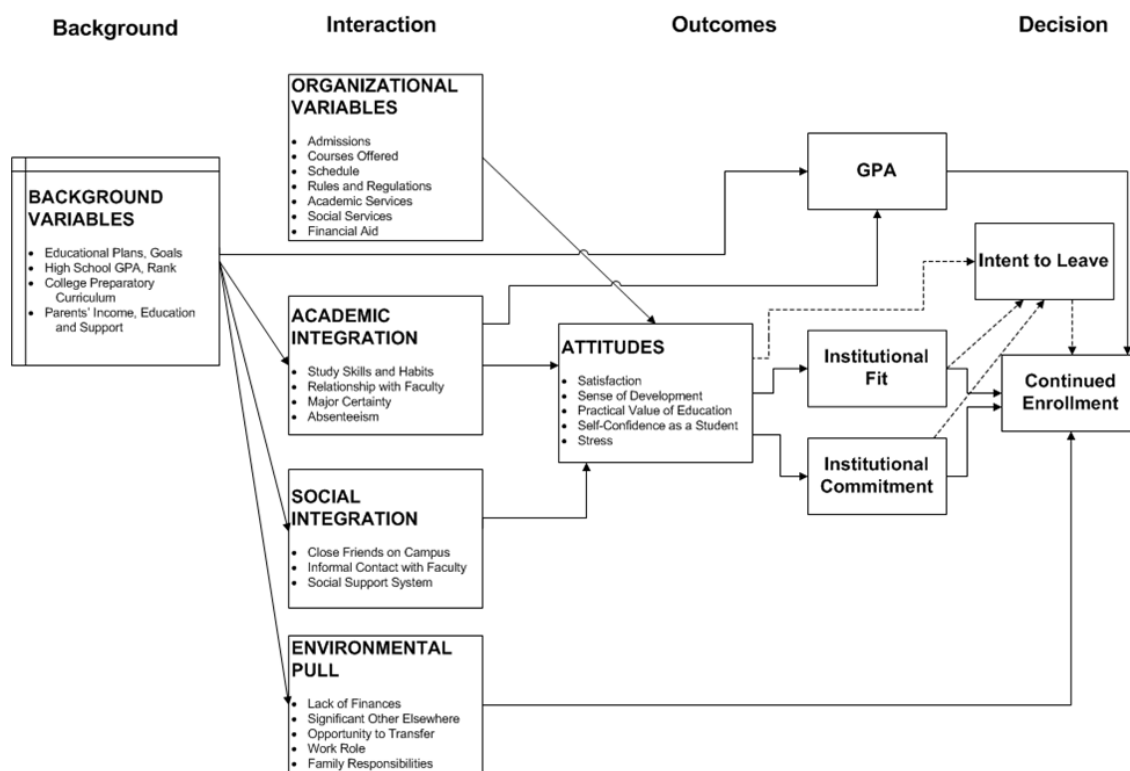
Background

Interaction

Outcomes

Decision

ORGANIZATIONAL VARIABLES

- Admissions
- Courses Offered
- Schedule
- Rules and Regulations
- Academic Services
- Social Services
- Financial Aid

BACKGROUND VARIABLES

- Educational Plans, Goals
- High School GPA, Rank
- College Preparatory Curriculum
- Parents' Income, Education and Support

GPA

Intent to Leave

ACADEMIC INTEGRATION

- Study Skills and Habits
- Relationship with Faculty
- Major Certainty
- Absenteeism

ATTITUDES

- Satisfaction
- Sense of Development
- Practical Value of Education
- Self-Confidence as a Student
- Stress

Institutional Fit

Continued Enrollment

Institutional Commitment

SOCIAL INTEGRATION

- Close Friends on Campus
- Informal Contact with Faculty
- Social Support System

ENVIRONMENTAL PULL

- Lack of Finances
- Significant Other Elsewhere
- Opportunity to Transfer
- Work Role
- Family Responsibilities